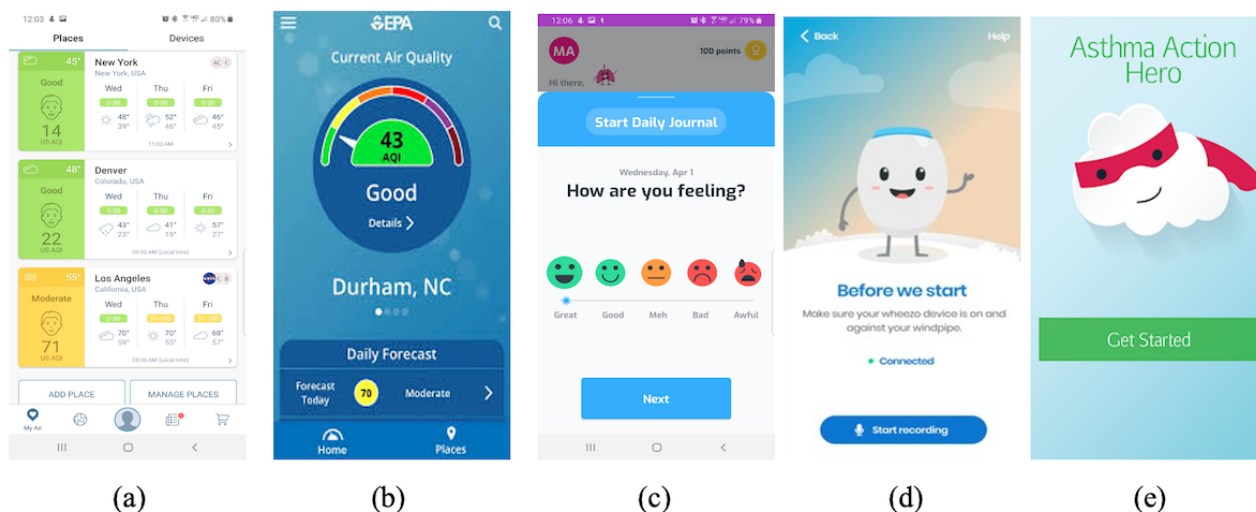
12:03 80%
Places Devices
45° Good 14 US AQI
New York
New York, USA
Wed Thu Fri
0-50 0-50 0-50
48° 39° 52° 45° 46° 45°
11:02 AM
48° Good 22 US AQI
Denver
Colorado, USA
Wed Thu Fri
0-50 0-50 0-50
43° 23° 41° 15° 57° 27°
09:00 AM (Local time)
55° Moderate 71 US AQI
Los Angeles
California, USA
Wed Thu Fri
0-50 51-100 51-100
70° 59° 70° 55° 68° 57°
08:00 AM (Local time)
ADD PLACE
MANAGE PLACES
My Air

EPA
Current Air Quality
43 AQI
Good
Details
Durham, NC
Daily Forecast
Forecast Today 70 Moderate
Home Places

12:06 79%
MA
100 points
Hi there,
Start Daily Journal
Wednesday, Apr 1
How are you feeling?
Great Good Meh Bad Awful
Next

Back Help
Before we start
Make sure your wheezo device is on and against your windpipe.
Connected
Start recording

Asthma Action Hero
Get Started

(a) (b) (c) (d) (e)